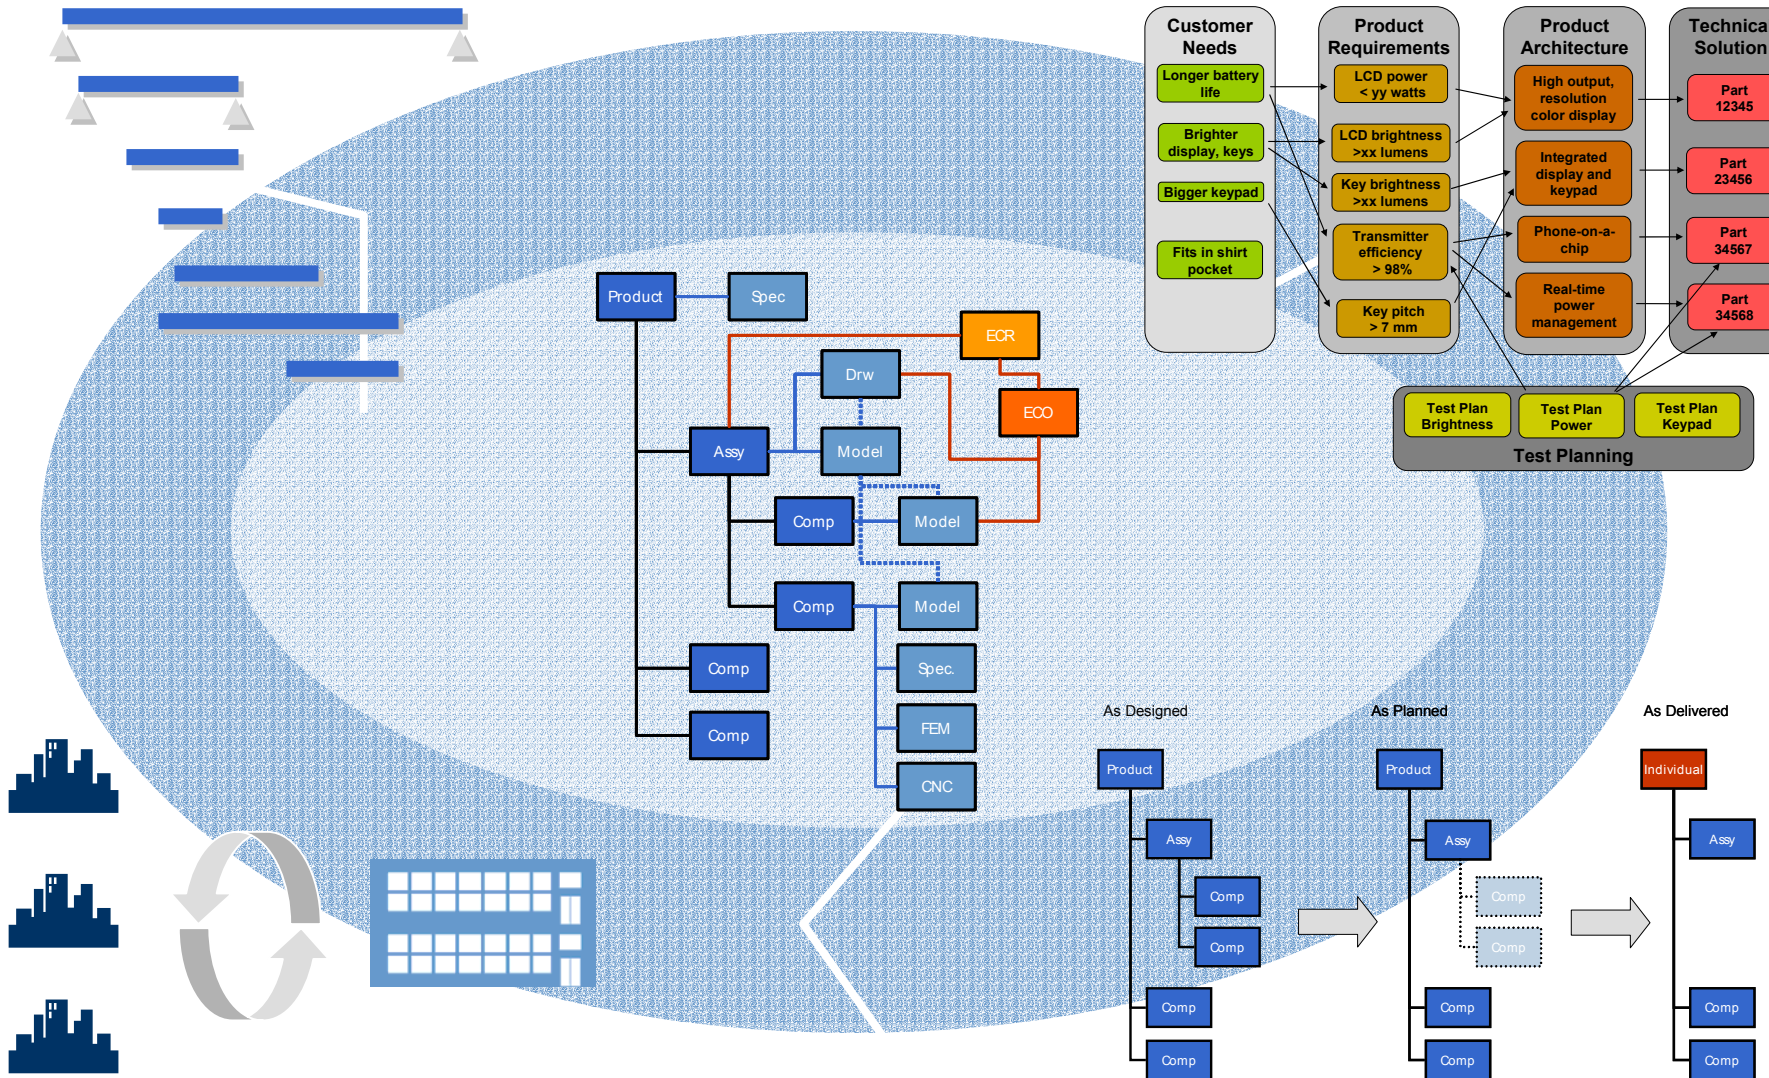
Customer Needs
Longer battery life
Brighter display, keys
Bigger keypad
Fits in shirt pocket

Product Requirements
LCD power < yy watts
LCD brightness >xx lumens
Key brightness >xx lumens
Transmitter efficiency > 98%
Key pitch > 7 mm

Product Architecture
High output, resolution color display
Integrated display and keypad
Phone-on-a-chip
Real-time power management

Technica Solution
Part 12345
Part 23456
Part 34567
Part 34568

Test Plan Brightness
Test Plan Power
Test Plan Keypad
Test Planning

Product
Spec
ECR
Drw
ECO
Assy
Model
Comp
Model
Comp
Model
Comp
Spec.
Comp
FEM
CNC

As Designed
Product
Assy
Comp
Comp
Comp
Comp

As Planned
Product
Assy
Comp
Comp
Comp
Comp

As Delivered
Individual
Assy
Comp
Comp